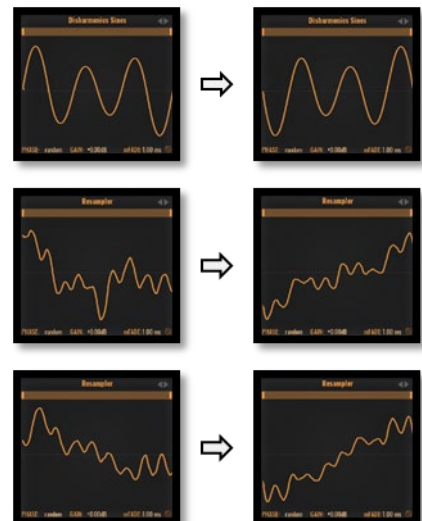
Disharmonics Sines

PHASE: random GAIN: +0.00dB xFADE: 1.00 ms

Disharmonics Sines

PHASE: random GAIN: +0.00dB xFADE: 1.00 ms

Resampler

PHASE: random GAIN: +0.00dB xFADE: 1.00 ms

Resampler

PHASE: random GAIN: +0.00dB xFADE: 1.00 ms

Resampler

PHASE: random GAIN: +0.00dB xFADE: 1.00 ms

Resampler

PHASE: random GAIN: +0.00dB xFADE: 1.00 ms